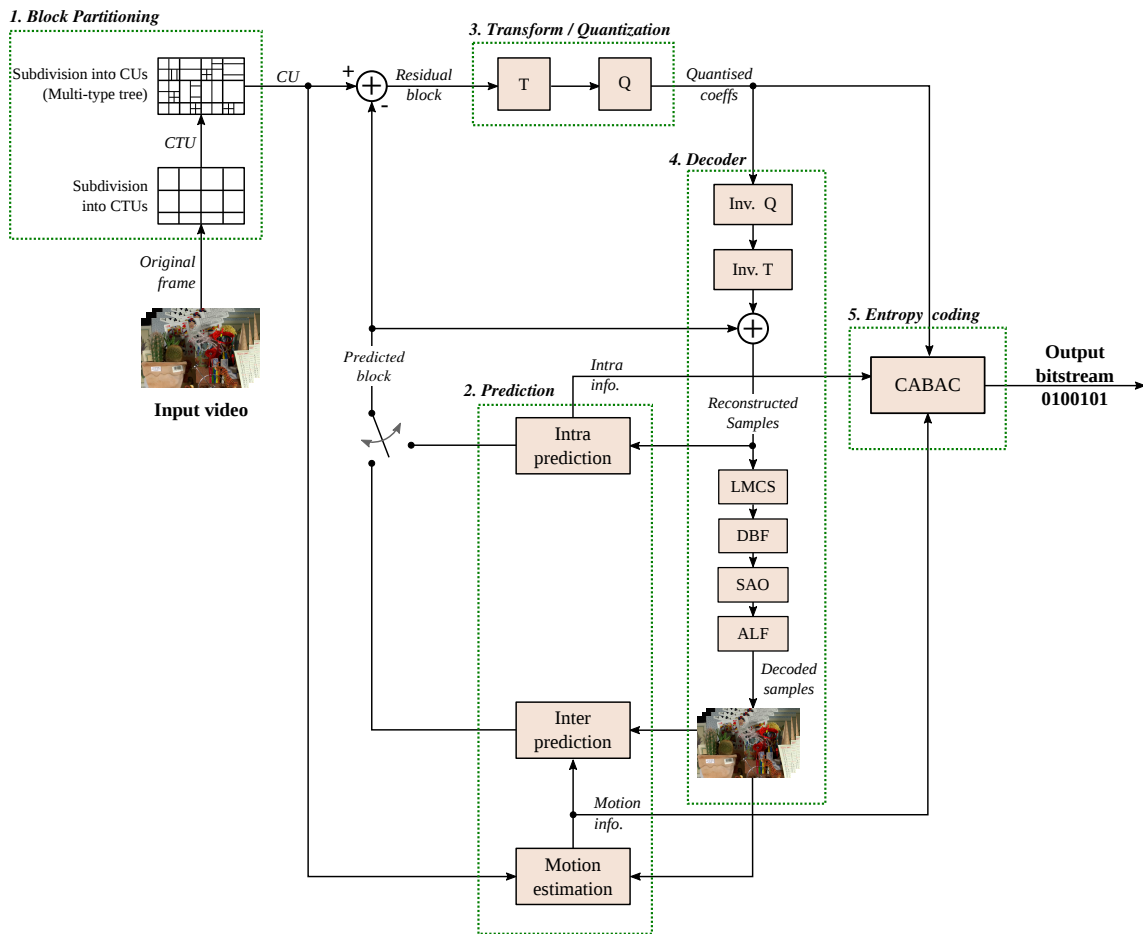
1. Block Partitioning

Subdivision into CUs (Multi-type tree)

CTU

Subdivision into CTUs

Original frame

Input video

CU

+

-

Residual block

3. Transform / Quantization

T

Q

Quantised coeffs

4. Decoder

Inv. Q

Inv. T

5. Entropy coding

CABAC

Output bitstream 0100101

Predicted block

Intra info.

2. Prediction

Reconstructed Samples

Intra prediction

LMCS

DBF

SAO

ALF

Decoded samples

Inter prediction

Motion info.

Motion estimation